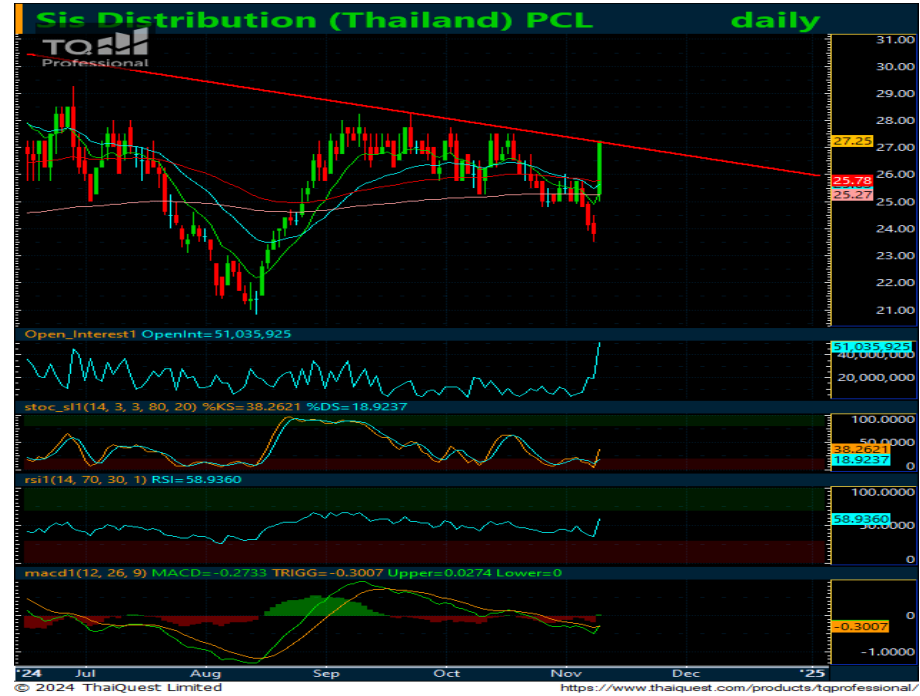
Sis Distribution (Thailand) PCL daily

TQ Professional

31.00
30.00
29.00
28.00
27.25
26.00
25.78
25.27
24.00
23.00
22.00
21.00

Open_Interest1 OpenInt=51,035,925
51,035,925
40,000,000
20,000,000

stoc_sl1(14, 3, 3, 80, 20) %KS=38.2621 %DS=18.9237
100.0000
50.0000
38.2621
18.9237
0

rsi1(14, 70, 30, 1) RSI=58.9360
100.0000
58.9360
50.0000

macd1(12, 26, 9) MACD=-0.2733 TRIGG=-0.3007 Upper=0.0274 Lower=0
0
-0.3007
-1.0000

'24 Jul Aug Sep Oct Nov Dec '25

© 2024 ThaiQuest Limited
https://www.thaiquest.com/products/tqprofessional/